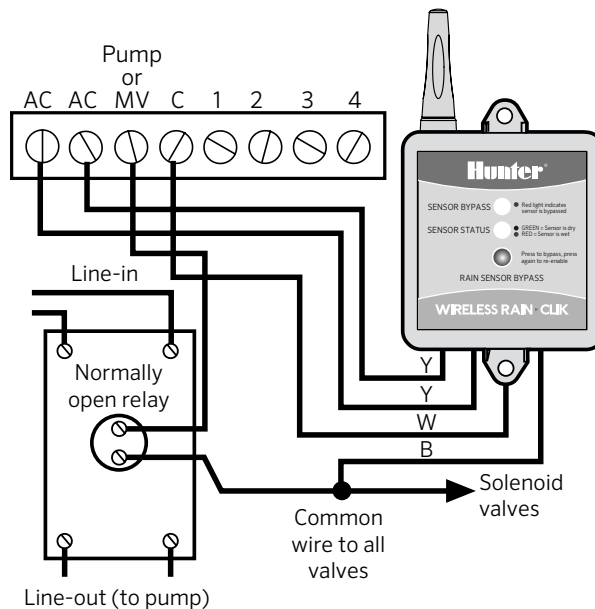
Pump or
AC AC MV C 1 2 3 4

Hunter

SENSOR BYPASS
Red light indicates sensor is bypassed

SENSOR STATUS
GREEN = Sensor is dry
RED = Sensor is wet

Press to bypass, press again to re-enable

RAIN SENSOR BYPASS

WIRELESS RAIN-CLIK

Line-in

Normally open relay

Y
Y
W
B

Solenoid valves

Common wire to all valves

Line-out (to pump)